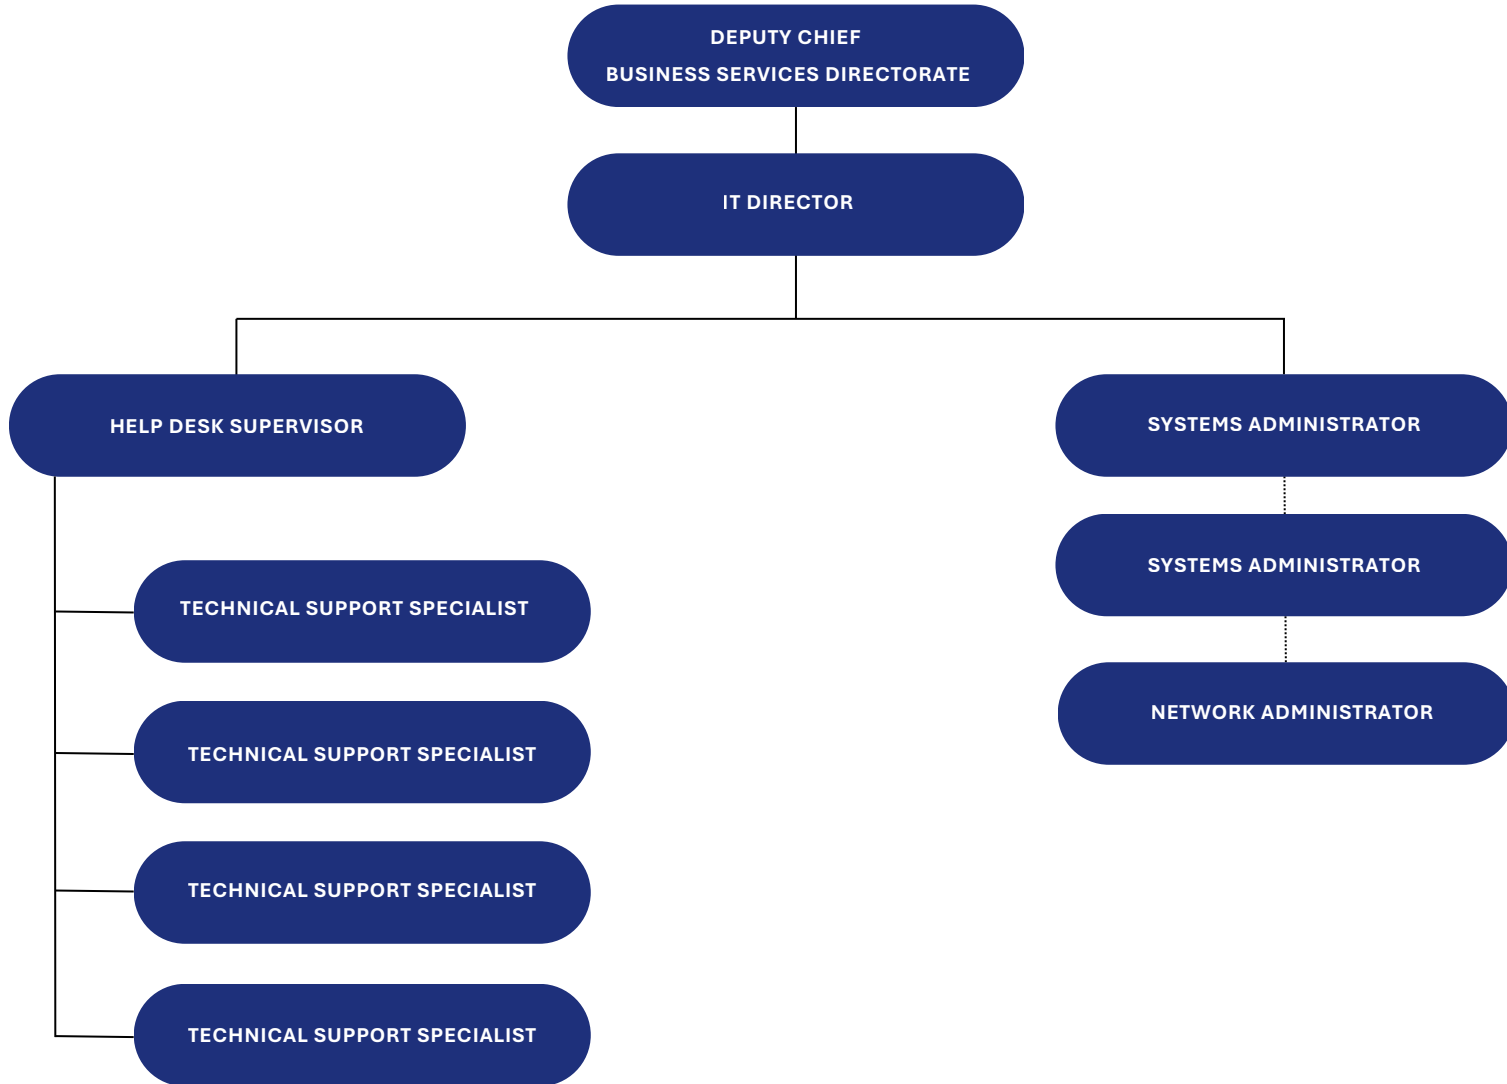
DEPUTY CHIEF
BUSINESS SERVICES DIRECTORATE

IT DIRECTOR

HELP DESK SUPERVISOR

TECHNICAL SUPPORT SPECIALIST

TECHNICAL SUPPORT SPECIALIST

TECHNICAL SUPPORT SPECIALIST

TECHNICAL SUPPORT SPECIALIST

SYSTEMS ADMINISTRATOR

SYSTEMS ADMINISTRATOR

NETWORK ADMINISTRATOR